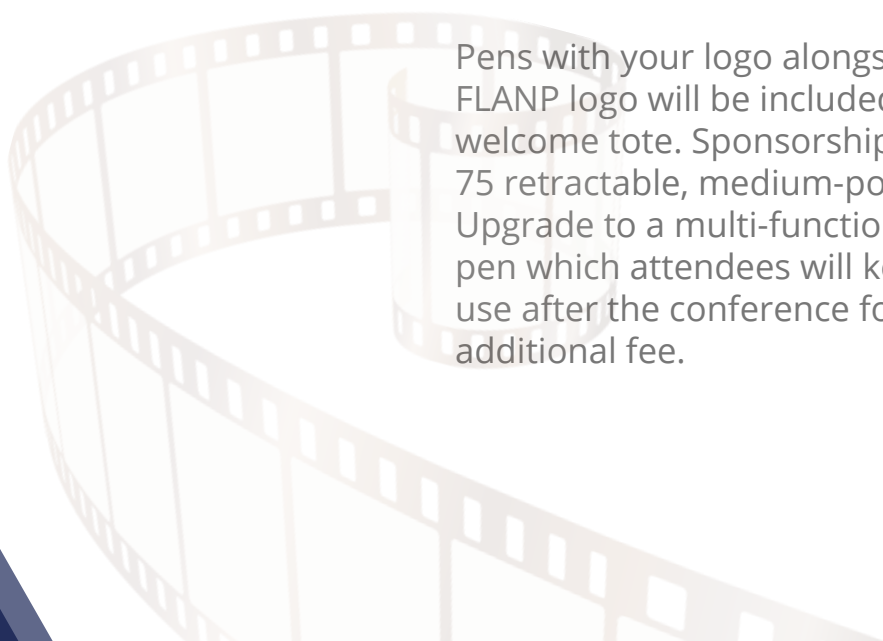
Pens with your logo alongs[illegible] FLANP logo will be include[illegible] welcome tote. Sponsorship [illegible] 75 retractable, medium-po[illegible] Upgrade to a multi-functio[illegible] pen which attendees will k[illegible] use after the conference fo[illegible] additional fee.